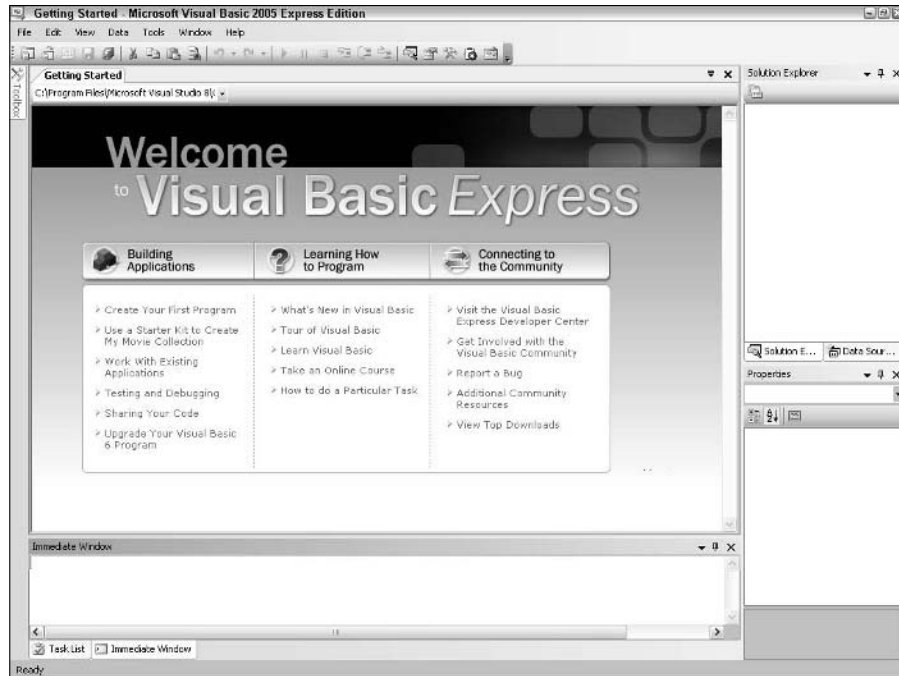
Getting Started - Microsoft Visual Basic 2005 Express Edition

File Edit View Data Tools Window Help

Toolbox

Getting Started

C:\Program Files\Microsoft Visual Studio 8\(

Welcome to Visual Basic Express

Building Applications

Learning How to Program

Connecting to the Community

Create Your First Program

Use a Starter Kit to Create My Movie Collection

Work With Existing Applications

Testing and Debugging

Sharing Your Code

Upgrade Your Visual Basic 6 Program

What's New in Visual Basic

Tour of Visual Basic

Learn Visual Basic

Take an Online Course

How to do a Particular Task

Visit the Visual Basic Express Developer Center

Get Involved with the Visual Basic Community

Report a Bug

Additional Community Resources

View Top Downloads

Solution Explorer

Solution E...

Data Sour...

Properties

Immediate Window

Task List

Immediate Window

Ready